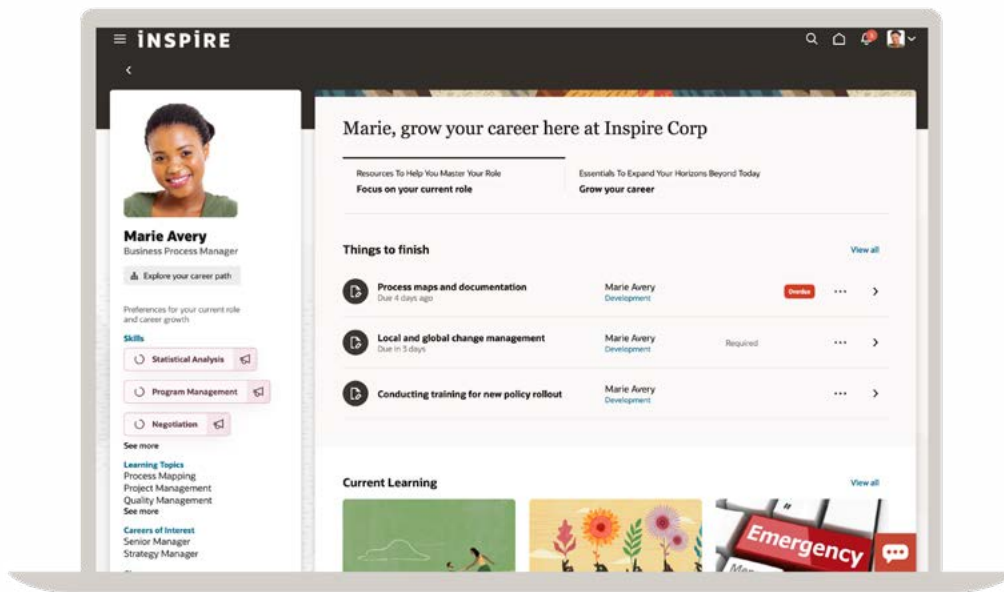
INSPIRE

Marie Avery
Business Process Manager

Explore your career path

Preferences for your current role and career growth

Skills
Statistical Analysis
Program Management
Negotiation
See more

Learning Topics
Process Mapping
Project Management
Quality Management
See more

Careers of Interest
Senior Manager
Strategy Manager

Marie, grow your career here at Inspire Corp

Resources To Help You Master Your Role
Focus on your current role

Essentials To Expand Your Horizons Beyond Today
Grow your career

Things to finish
View all

Process maps and documentation
Due 4 days ago
Marie Avery
Development
Overdue

Local and global change management
Due in 5 days
Marie Avery
Development
Required

Conducting training for new policy rollout
Marie Avery
Development

Current Learning
View all

Emergency